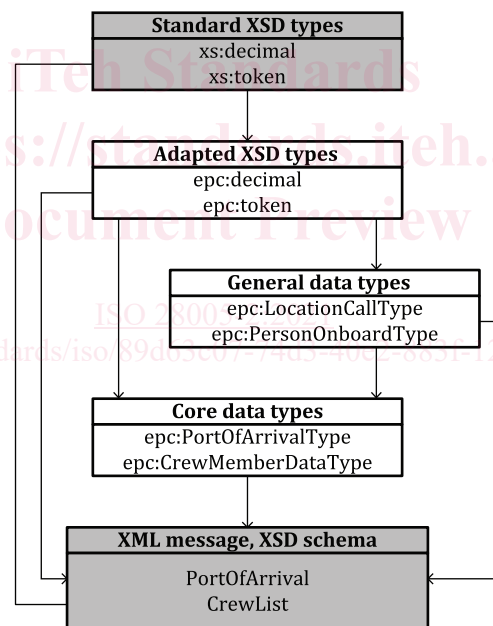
Standard XSD types
xs:decimal
xs:token

Adapted XSD types
epc:decimal
epc:token

General data types
epc:LocationCallType
epc:PersonOnboardType

Core data types
epc:PortOfArrivalType
epc:CrewMemberDataType

XML message, XSD schema
PortOfArrival
CrewList

iTeh Standards
https://standards.iteh.ai
Document Preview
ISO 28005
https://standards.iteh.ai/catalog/standards/iso/89d63c07-74d5-40c2-8851-1